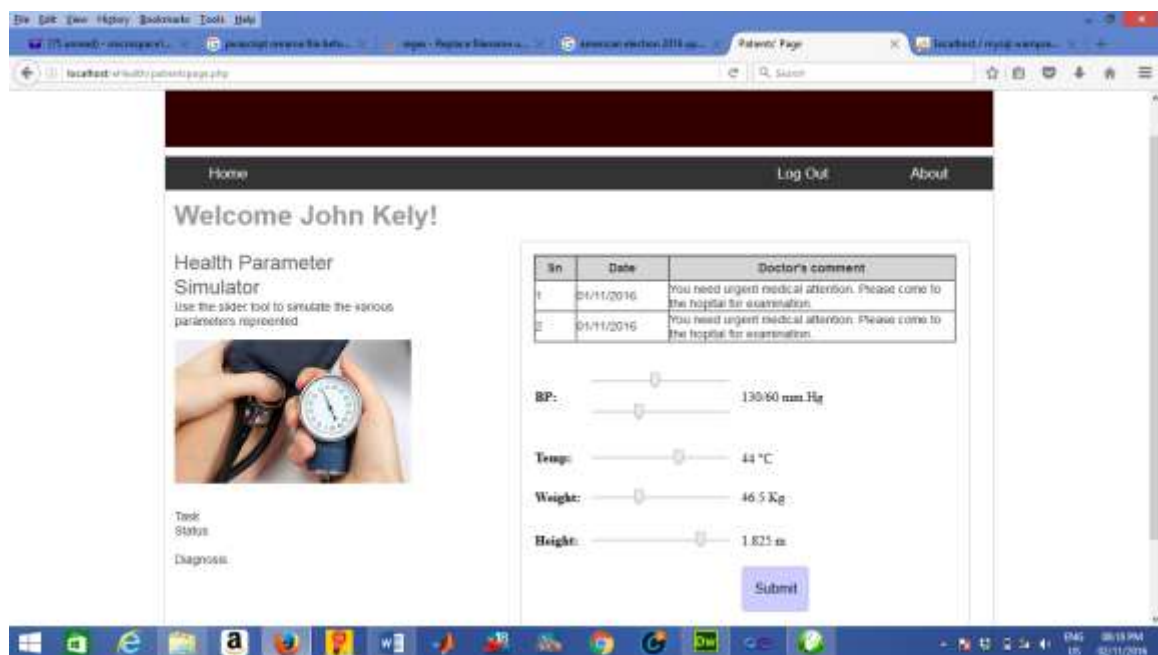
File Edit View History Bookmarks Tools Help

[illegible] | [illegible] | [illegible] | american election 2016 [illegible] | Patients' Page | localhost / mysql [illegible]

localhost/e-health/patientspage.php

Search

Home

Log Out

About

Welcome John Kely!

Health Parameter Simulator

Use the slider tool to simulate the various parameters represented

| Sn | Date | Doctor's comment |
|---|---|---|
| 1 | 01/11/2016 | You need urgent medical attention. Please come to the hopital for examination. |
| 2 | 01/11/2016 | You need urgent medical attention. Please come to the hopital for examination. |

BP: 130/60 mm Hg

Temp: 44 °C

Weight: 46.5 Kg

Height: 1.825 m

Submit

Task
Status

Diagnosis

ENG US
08:18 PM
02/11/2016